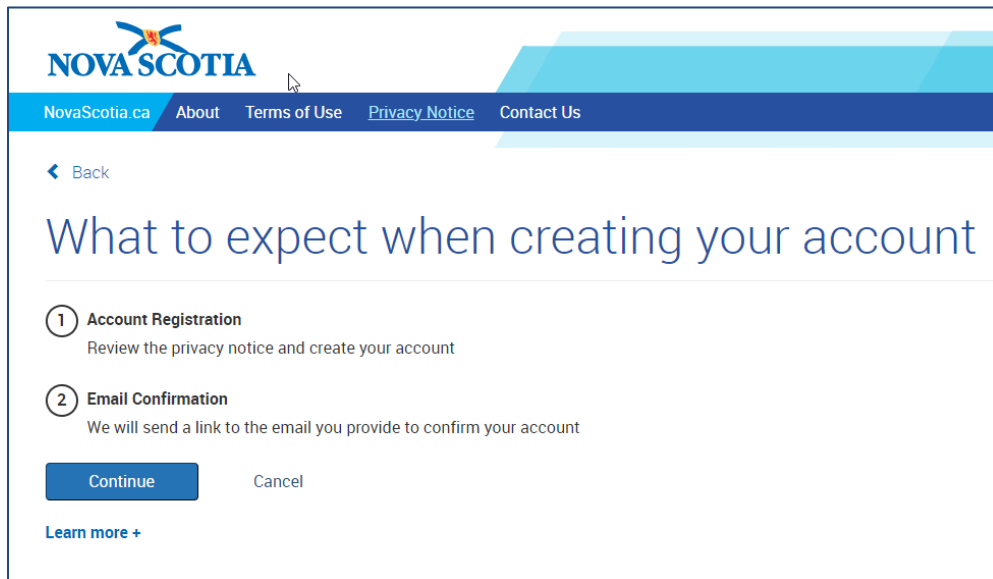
NOVA SCOTIA

NovaScotia.ca About Terms of Use Privacy Notice Contact Us

Back

What to expect when creating your account

1 Account Registration
Review the privacy notice and create your account

2 Email Confirmation
We will send a link to the email you provide to confirm your account

Continue Cancel

Learn more +